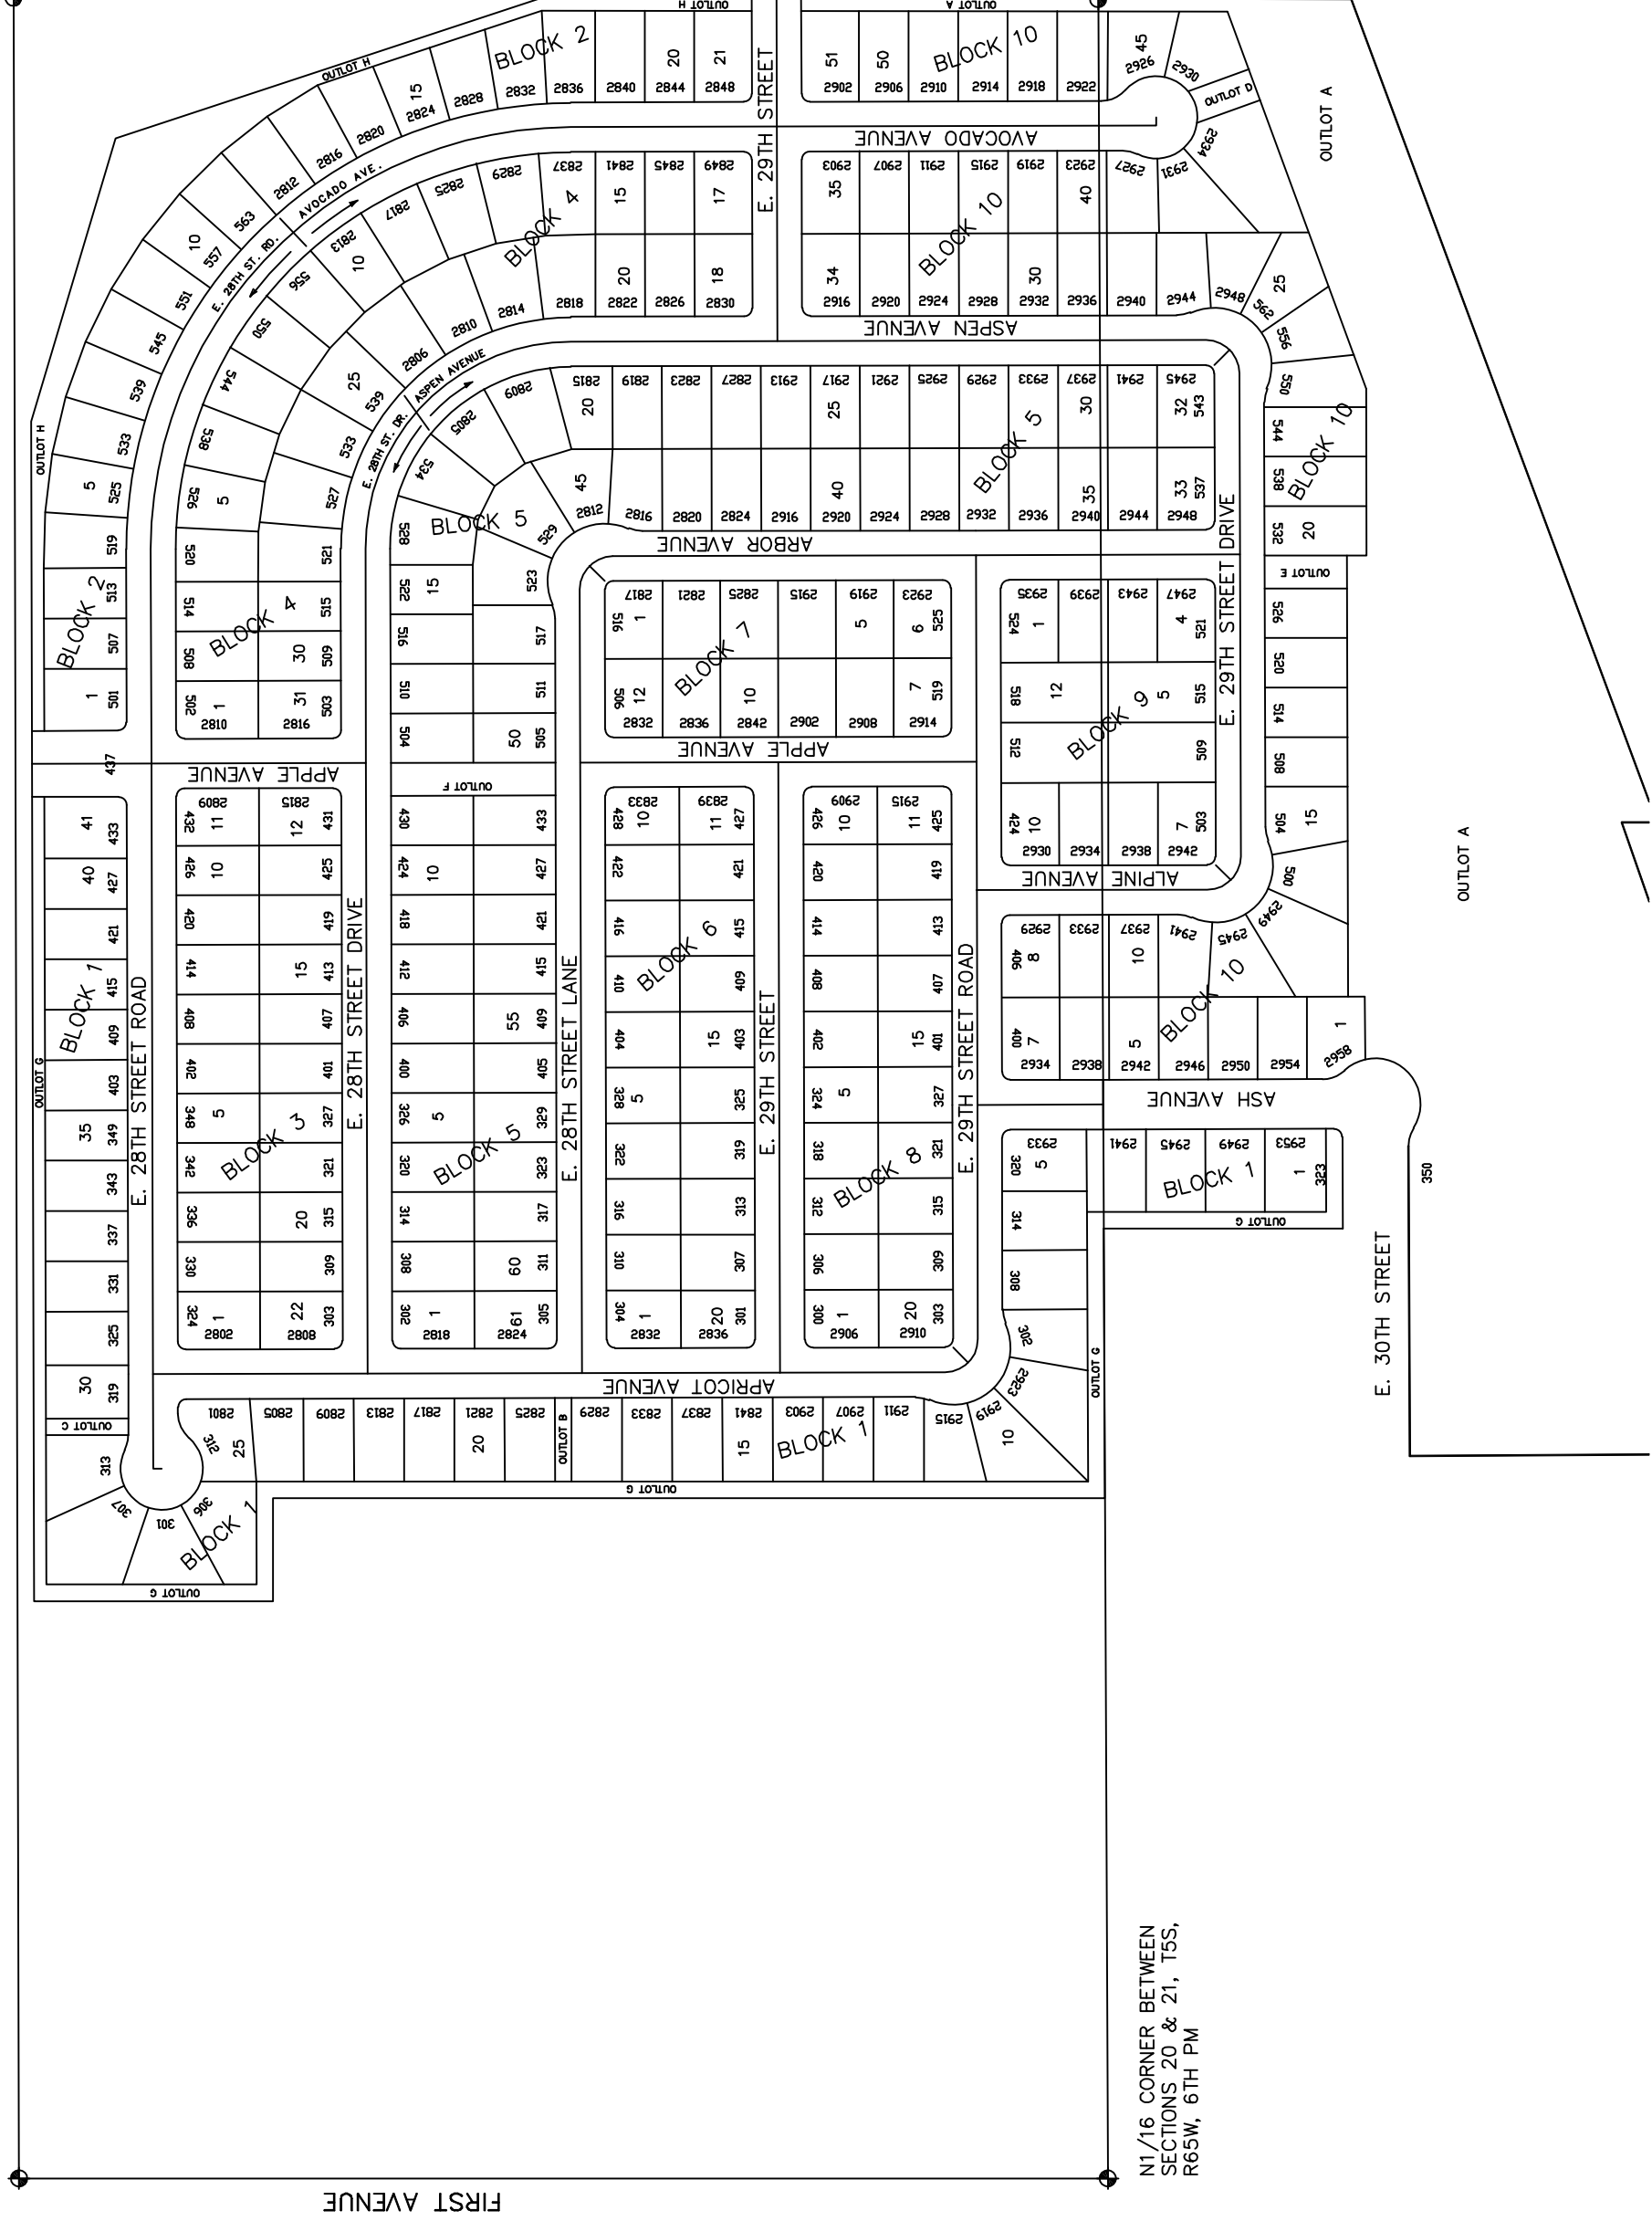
OUTLOT H
OUTLOT A
BLOCK 2
15 2824 2828 2832 2836 2840 20 2844 21 2848
E. 29TH STREET
51 2902 50 2906 BLOCK 10 2910 2914 2918 2922
45 2926 2930
OUTLOT D
OUTLOT A
AVOCADO AVENUE
2934
2820 2816 2812 563 557 10 551 545 539 533 5 525 519 513 507 501 1
BLOCK 2
OUTLOT H
AVOCADO AVE.
E. 28TH ST. RD.
2817 2825 2829 2837 2841 2845 2849
15 17
BLOCK 4
2813 10 556 550 544 538 526 5
20 18
2810 2814 2818 2822 2826 2830
2903 35 2907 2911 2915 2919 2923 40 2927 2931
BLOCK 10
34 2916 2920 2924 2928 30 2932 2936 2940 2944 2948 25 562 556 550
ASPEN AVENUE
2806 25 539 533 527
ASPEN AVENUE
E. 28TH ST. DR.
534
2809 2805
2815 20 2819 2823 2827 2913 2917 25 2921 2925 2929 2933 2937 30 2941 2945 32 543
BLOCK 5
40 35 33 537
2812 2816 2820 2824 2916 2920 2924 2928 2932 2936 2940 2944 2948
45
BLOCK 5
529
ARBOR AVENUE
544 538 532 BLOCK 10 20
OUTLOT E
E. 29TH STREET DRIVE
520 521 514 515 BLOCK 4 508 509 30 502 1 503 31 2810 2816
528 522 15 523 516 517 510 511 504 50 505
2817 2821 2825 2915 2919 2923 516 1 525 6 5 BLOCK 7 506 12 10 7 519 2832 2836 2842 2902 2908 2914
APPLE AVENUE
2935 2939 2943 2947 524 1 4 521 518 12 5 515 BLOCK 9 512 509 424 10 7 503 2930 2934 2938 2942
526 520 514 508 504 15 500
ALPINE AVENUE
437
APPLE AVENUE
OUTLOT F
41 433 40 427 421 BLOCK 1 415 409 403 35 349 343 337 331 325 30 319
OUTLOT G
E. 28TH STREET ROAD
2809 2815 432 11 12 431 426 10 425 420 419 414 15 413 408 407 402 401 348 5 327 BLOCK 3 342 321 336 20 315 330 309 324 1 22 303 2802 2808
E. 28TH STREET DRIVE
430 433 424 10 427 418 421 412 415 406 55 409 400 405 326 5 329 BLOCK 5 320 323 314 317 308 60 311 302 1 61 305 2818 2824
E. 28TH STREET LANE
2833 2839 428 10 11 427 422 421 416 415 BLOCK 6 410 409 404 15 403 328 5 325 322 319 316 313 310 307 304 1 20 301 2832 2836
E. 29TH STREET
2909 2915 426 10 11 425 420 419 414 413 408 407 402 15 401 324 5 327 318 321 BLOCK 8 312 315 306 309 300 1 20 303 2906 2910
E. 29TH STREET ROAD
2929 2933 2937 2941 2945 2949 406 8 10 BLOCK 10 400 7 5 1 2934 2938 2942 2946 2950 2954 2958
ASH AVENUE
2933 2941 2945 2949 2953 320 5 BLOCK 1 1 323 314 308 302
OUTLOT G
350
OUTLOT A
E. 30TH STREET
APRICOT AVENUE
2801 2805 2809 2813 2817 2821 20 2825 OUTLOT B 2829 2833 2837 2841 15 2903 BLOCK 1 2907 2911 2915 2919 2923 10
OUTLOT G
312 25 313 OUTLOT C
307 306 301 BLOCK 1
OUTLOT G
OUTLOT G
N1/16 CORNER BETWEEN SECTIONS 20 & 21, T5S, R65W, 6TH PM
FIRST AVENUE